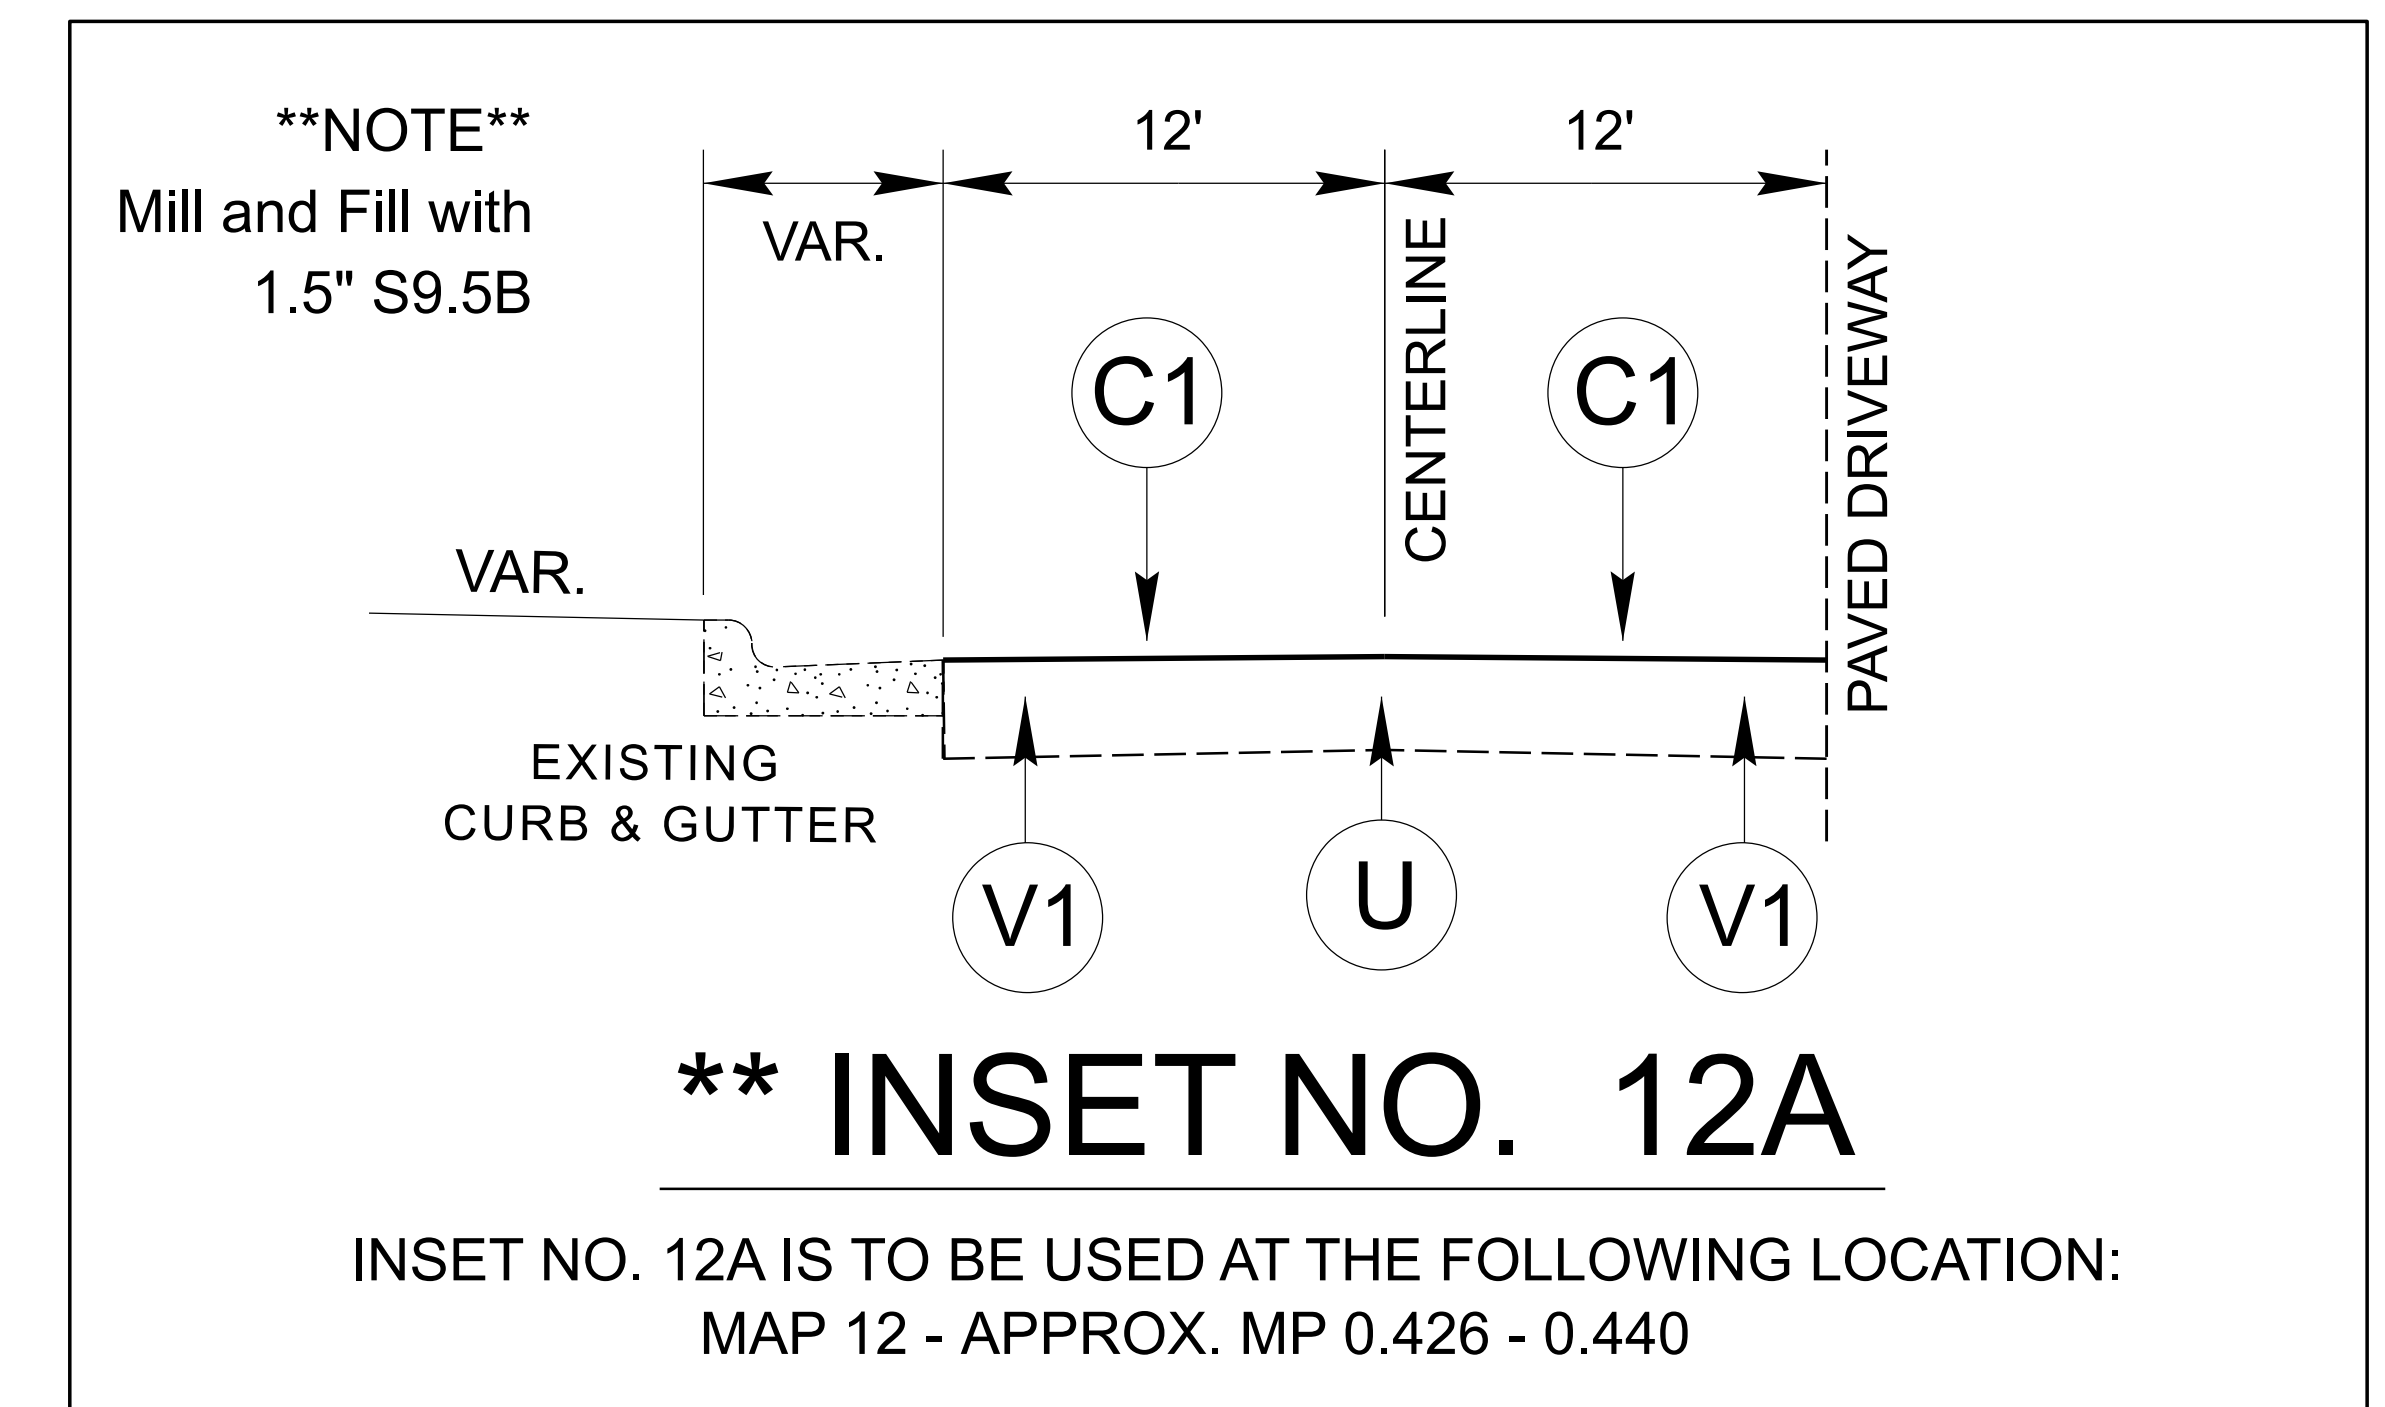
**NOTE**
Mill and Fill with
1.5" S9.5B

12'

12'

VAR.

CENTERLINE

PAVED DRIVEWAY

C1

C1

VAR.

EXISTING
CURB & GUTTER

V1

U

V1

** INSET NO. 12A

INSET NO. 12A IS TO BE USED AT THE FOLLOWING LOCATION:
MAP 12 - APPROX. MP 0.426 - 0.440